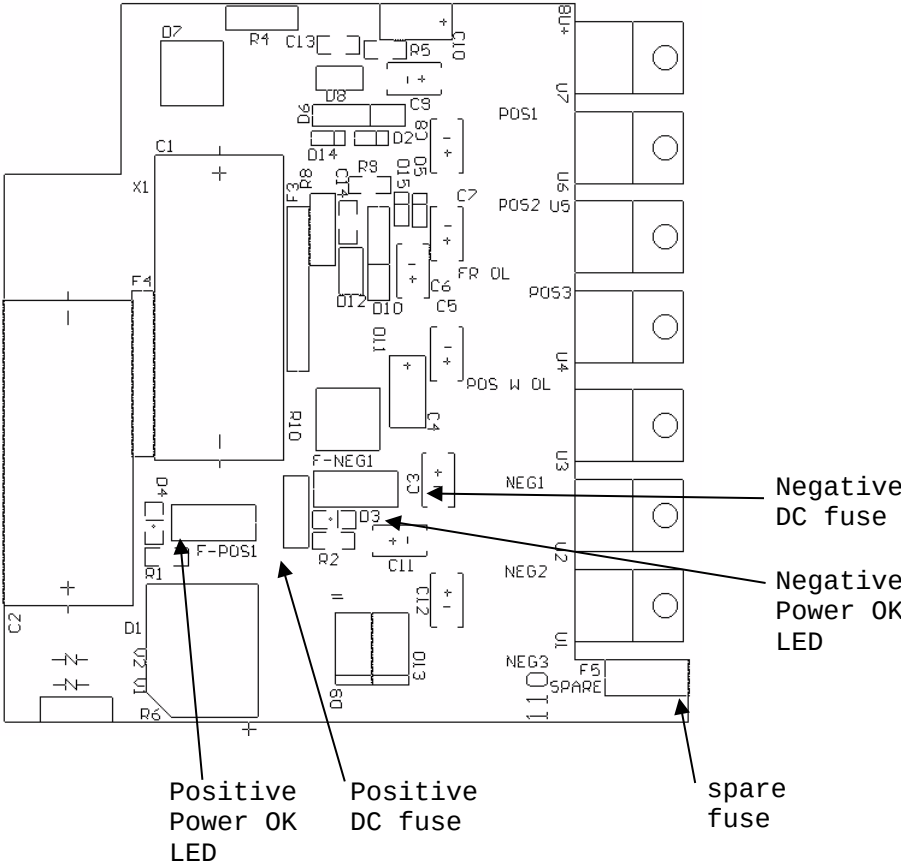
D7
R4
C13
R5
C10
U8+
D8
C9
D6
D2
C8
U7
POS1
D14
D5
C1
R9
D15
X1
+
R8
C14
F3
C7
U6
POS2 U5
F4
FR OL
C6
D12
D10
C5
POS3
−
D11
POS W OL
U4
R10
C4
F-NEG1
U3
C3
NEG1
D4
D3
F-POS1
R2
C11
U2
NEG2
R1
C12
+
C2
D1
Q2
Q1
D9
D13
U1
NEG3
F5
SPARE
R6
110
+
Negative DC fuse
Negative Power OK LED
Positive Power OK LED
Positive DC fuse
spare fuse